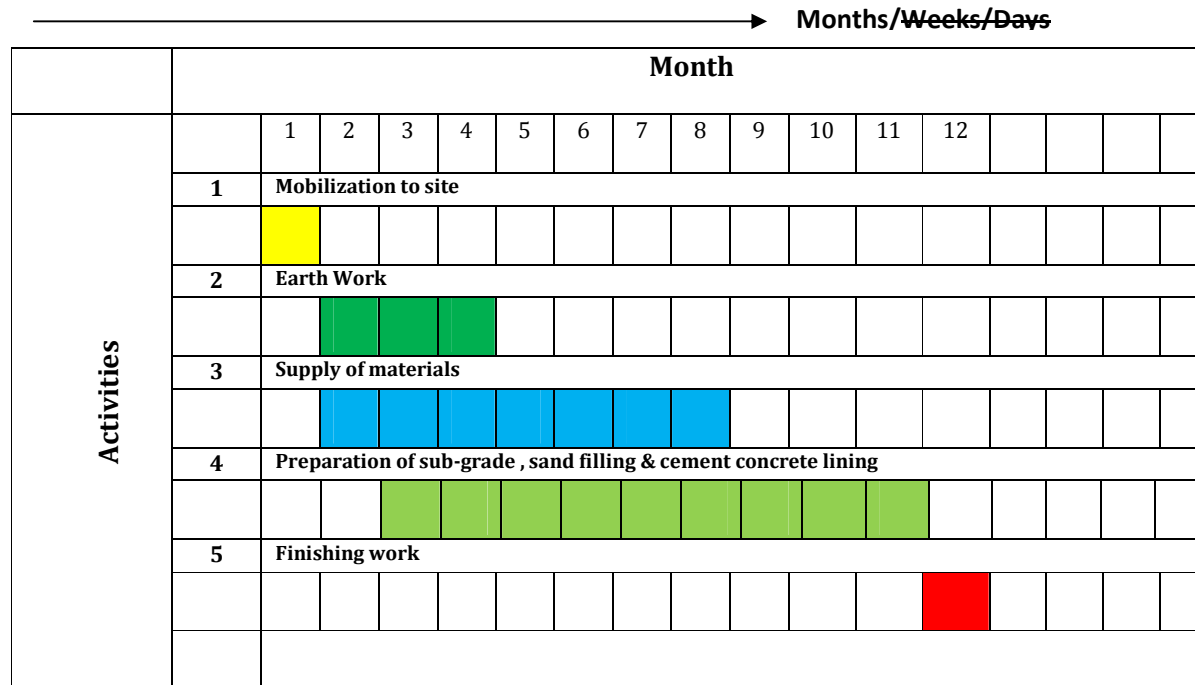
Months/~~Weeks/Days~~

| | Month | | | | | | | | | | | | | | | |
|---|---|---|---|---|---|---|---|---|---|---|---|---|---|---|---|---|
| Activities | | 1 | 2 | 3 | 4 | 5 | 6 | 7 | 8 | 9 | 10 | 11 | 12 | | | |
| | 1 | Mobilization to site | | | | | | | | | | | | | | |
| | 2 | Earth Work | | | | | | | | | | | | | | |
| | 3 | Supply of materials | | | | | | | | | | | | | | |
| | 4 | Preparation of sub-grade , sand filling & cement concrete lining | | | | | | | | | | | | | | |
| | 5 | Finishing work | | | | | | | | | | | | | | |